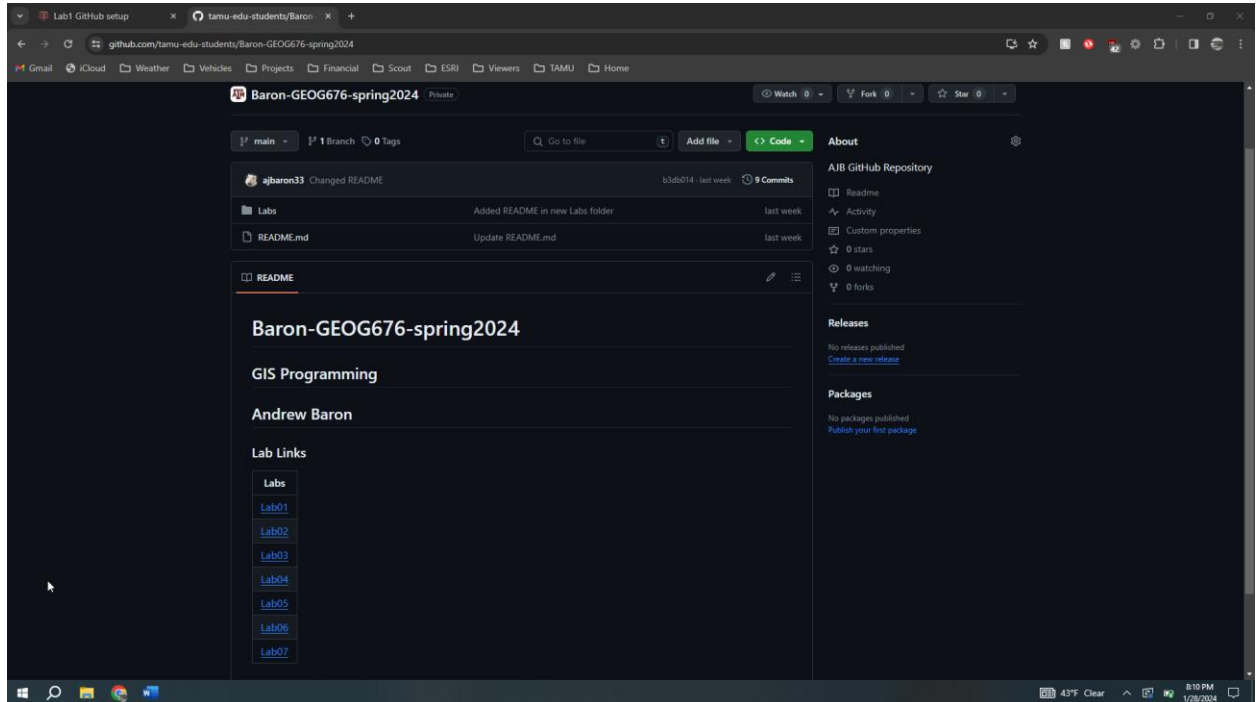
Lab1 GitHub setup
tamu-edu-students/Baron
github.com/tamu-edu-students/Baron-GEOG676-spring2024
Gmail iCloud Weather Vehicles Projects Financial Scout ESRI Viewers TAMU Home

Baron-GEOG676-spring2024 Private
Watch 0 Fork 0 Star 0

main 1 Branch 0 Tags Go to file t Add file Code

ajbaron33 Changed README b3db014 · last week 9 Commits

| | | |
|---|---|---|
| Labs | Added README in new Labs folder | last week |
| README.md | Update README.md | last week |

README

# Baron-GEOG676-spring2024

## GIS Programming

## Andrew Baron

### Lab Links

| Labs |
|---|
| Lab01 |
| Lab02 |
| Lab03 |
| Lab04 |
| Lab05 |
| Lab06 |
| Lab07 |

About
AJB GitHub Repository
Readme
Activity
Custom properties
0 stars
0 watching
0 forks

Releases
No releases published
Create a new release

Packages
No packages published
Publish your first package

43°F Clear 8:10 PM 1/28/2024